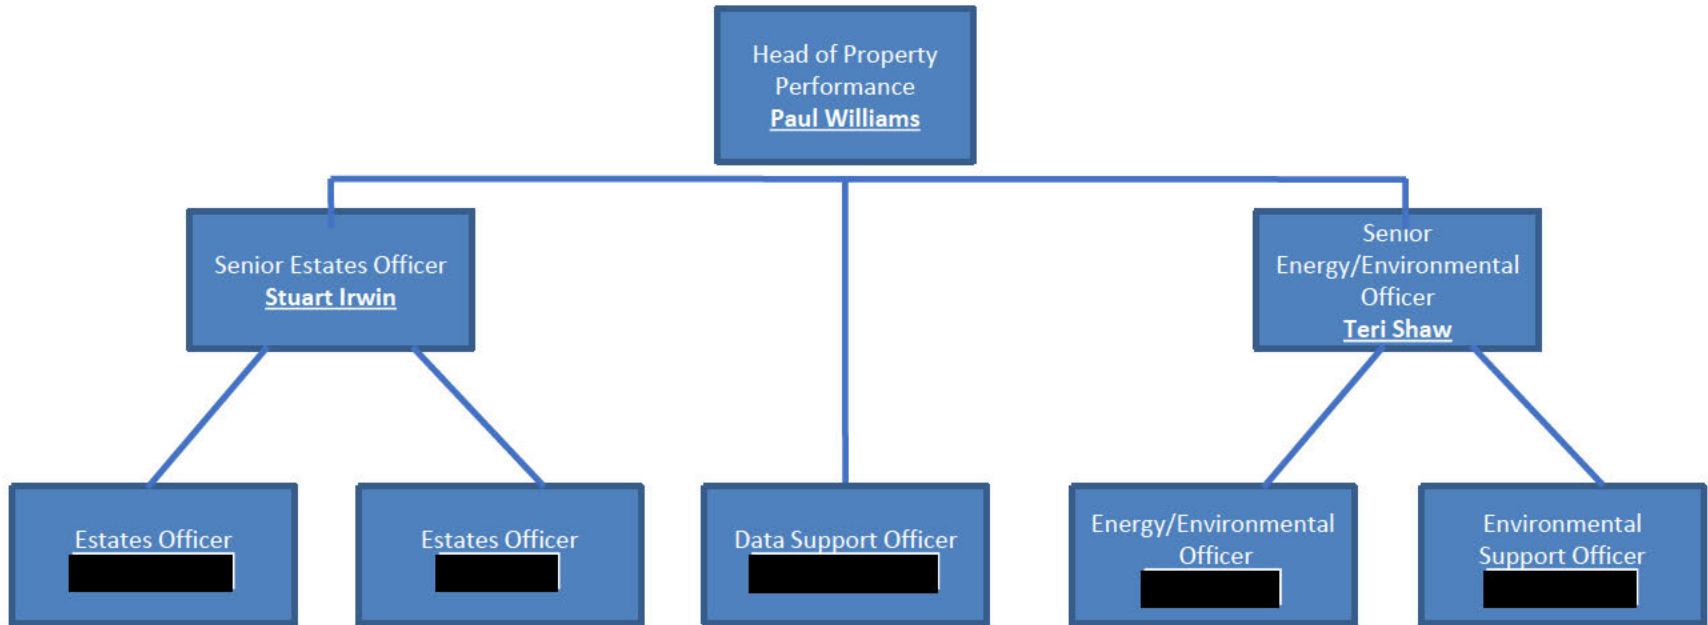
Head of Property Performance
Paul Williams

Senior Estates Officer
Stuart Irwin

Senior Energy/Environmental Officer
Teri Shaw

Estates Officer
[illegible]

Estates Officer
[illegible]

Data Support Officer
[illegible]

Energy/Environmental Officer
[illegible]

Environmental Support Officer
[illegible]